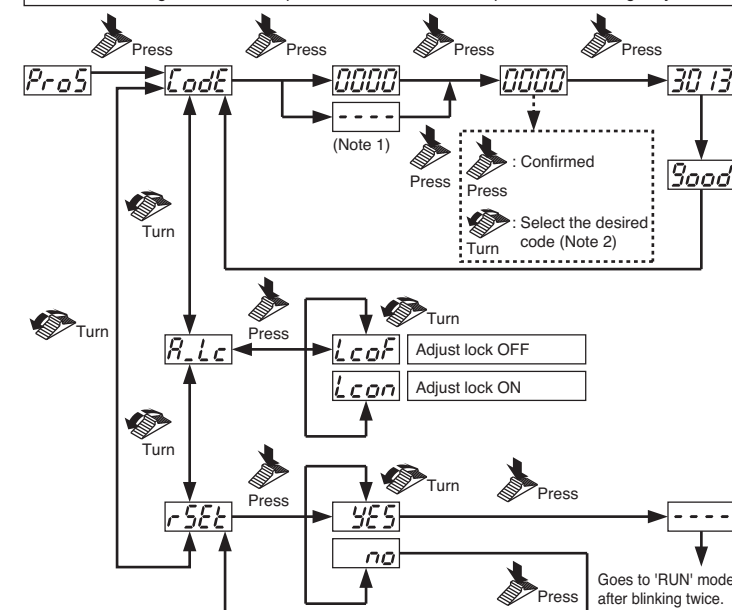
Press
Press
Press
Press
ProS
CodE
0000
0000
3013
----
(Note 1)
Press
: Confirmed
Press
: Select the desired code (Note 2)
Turn
Good
Turn
Turn
Press
Turn
A_Lc
LcoF
Adjust lock OFF
LcoN
Adjust lock ON
Turn
Press
Turn
Press
rSEt
YES
----
no
Press
Goes to 'RUN' mode after blinking twice.